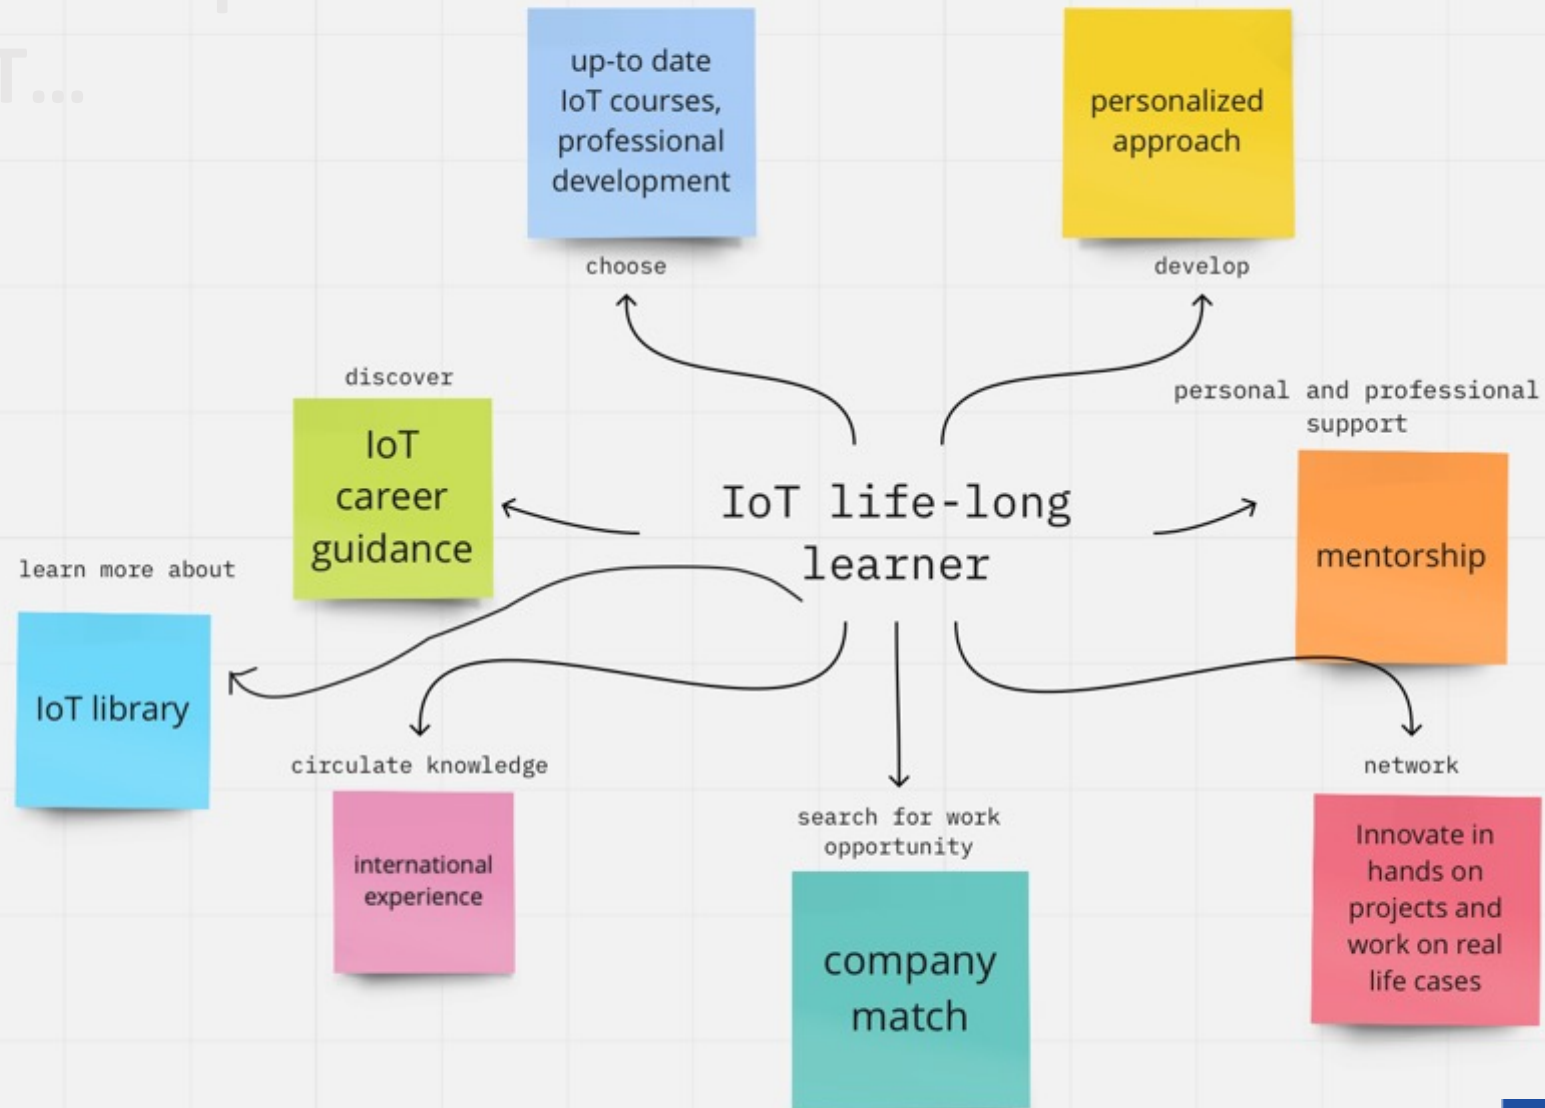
T...

up-to date IoT courses, professional development

choose

personalized approach

develop

discover

IoT career guidance

IoT life-long learner

personal and professional support

mentorship

learn more about

IoT library

circulate knowledge

international experience

search for work opportunity

company match

network

Innovate in hands on projects and work on real life cases